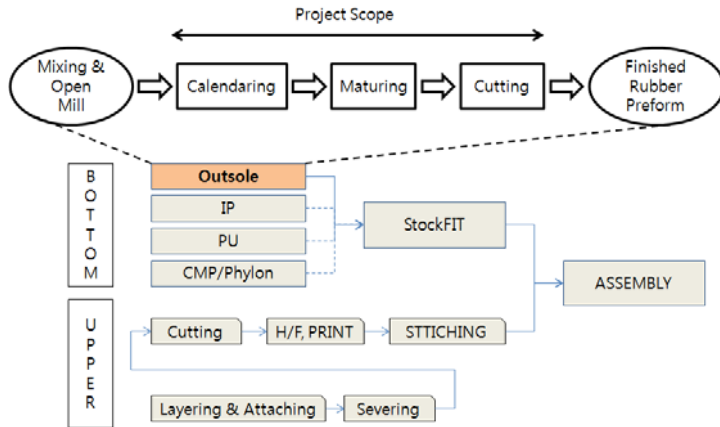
Project Scope

Mixing & Open Mill

Calendaring

Maturing

Cutting

Finished Rubber Preform

B O T T O M

Outsole

IP

PU

CMP/Phylon

StockFIT

ASSEMBLY

U P P E R

Cutting

H/F, PRINT

STTICHING

Layering & Attaching

Severing